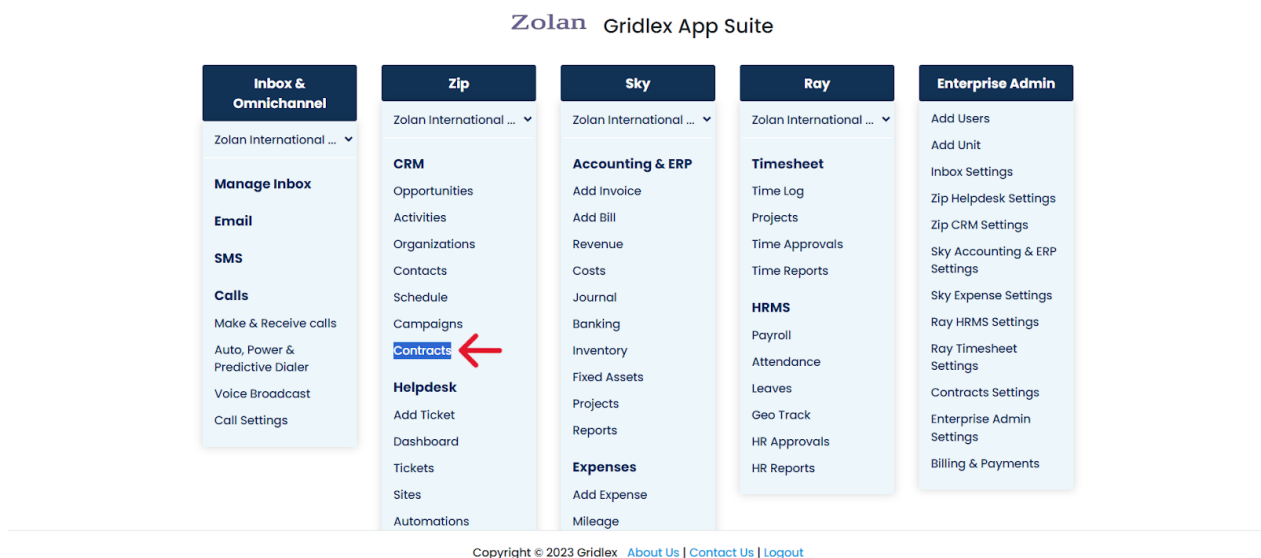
Zolan Gridlex App Suite

Inbox & Omnichannel

Zolan International ...

Manage Inbox

Email

SMS

Calls

Make & Receive calls

Auto, Power & Predictive Dialer

Voice Broadcast

Call Settings

Zip

Zolan International ...

CRM

Opportunities

Activities

Organizations

Contacts

Schedule

Campaigns

Contracts

Helpdesk

Add Ticket

Dashboard

Tickets

Sites

Automations

Sky

Zolan International ...

Accounting & ERP

Add Invoice

Add Bill

Revenue

Costs

Journal

Banking

Inventory

Fixed Assets

Projects

Reports

Expenses

Add Expense

Mileage

Ray

Zolan International ...

Timesheet

Time Log

Projects

Time Approvals

Time Reports

HRMS

Payroll

Attendance

Leaves

Geo Track

HR Approvals

HR Reports

Enterprise Admin

Add Users

Add Unit

Inbox Settings

Zip Helpdesk Settings

Zip CRM Settings

Sky Accounting & ERP Settings

Sky Expense Settings

Ray HRMS Settings

Ray Timesheet Settings

Contracts Settings

Enterprise Admin Settings

Billing & Payments

Copyright © 2023 Gridlex About Us | Contact Us | Logout